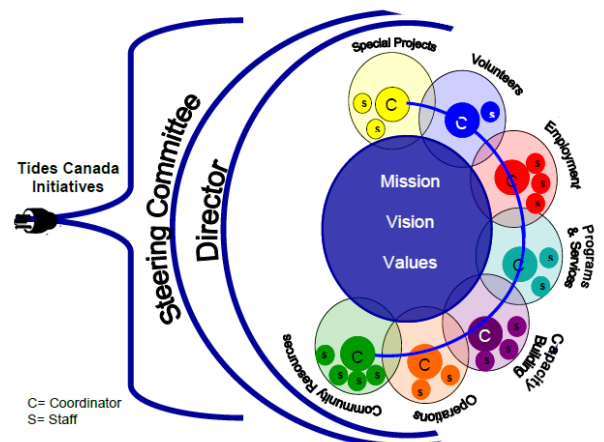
Tides Canada Initiatives

Steering Committee

Director

Special Projects

Volunteers

Employment

Programs & Services

Capacity Building

Operations

Community Resources

Mission

Vision

Values

C
S
S
S

C
S

C
S
S
S
S

C
S
S
S

C
S
S
S
S

C
S
S
S

C
S
S
S
S
S

C= Coordinator
S= Staff